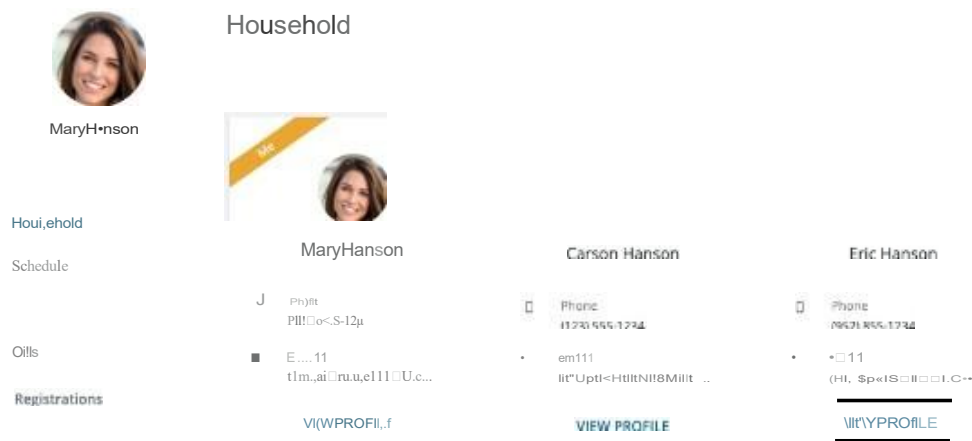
Household

MaryH•nson

Me

Houi,ehold

Schedule

Oi!ls

Registrations

MaryHanson

J Ph)ñt
Pll!□o<.S-12µ

■ E....11
t1m.,ai□ru.u,e111□U.c...

VI(WPROFI\,.f

Carson Hanson

Phone
(123) 555-1234

em111
lit"Uptl<HtlltNl!8Millt ..

VIEW PROFILE

Eric Hanson

Phone
(952) 555-1234

•□11
(HI, $p«IS□ll□□l.C--

\Ilt'\YPROflLE